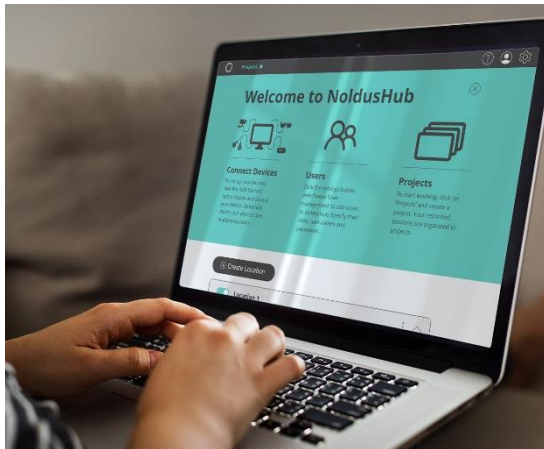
Projects ▸

Welcome to NoldusHub

Connect Devices
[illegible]

Users
Click the settings button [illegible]

Projects
To start working, click on "Projects" and create a project. Your recorded sessions are organized in projects.

Create Location

Location 1